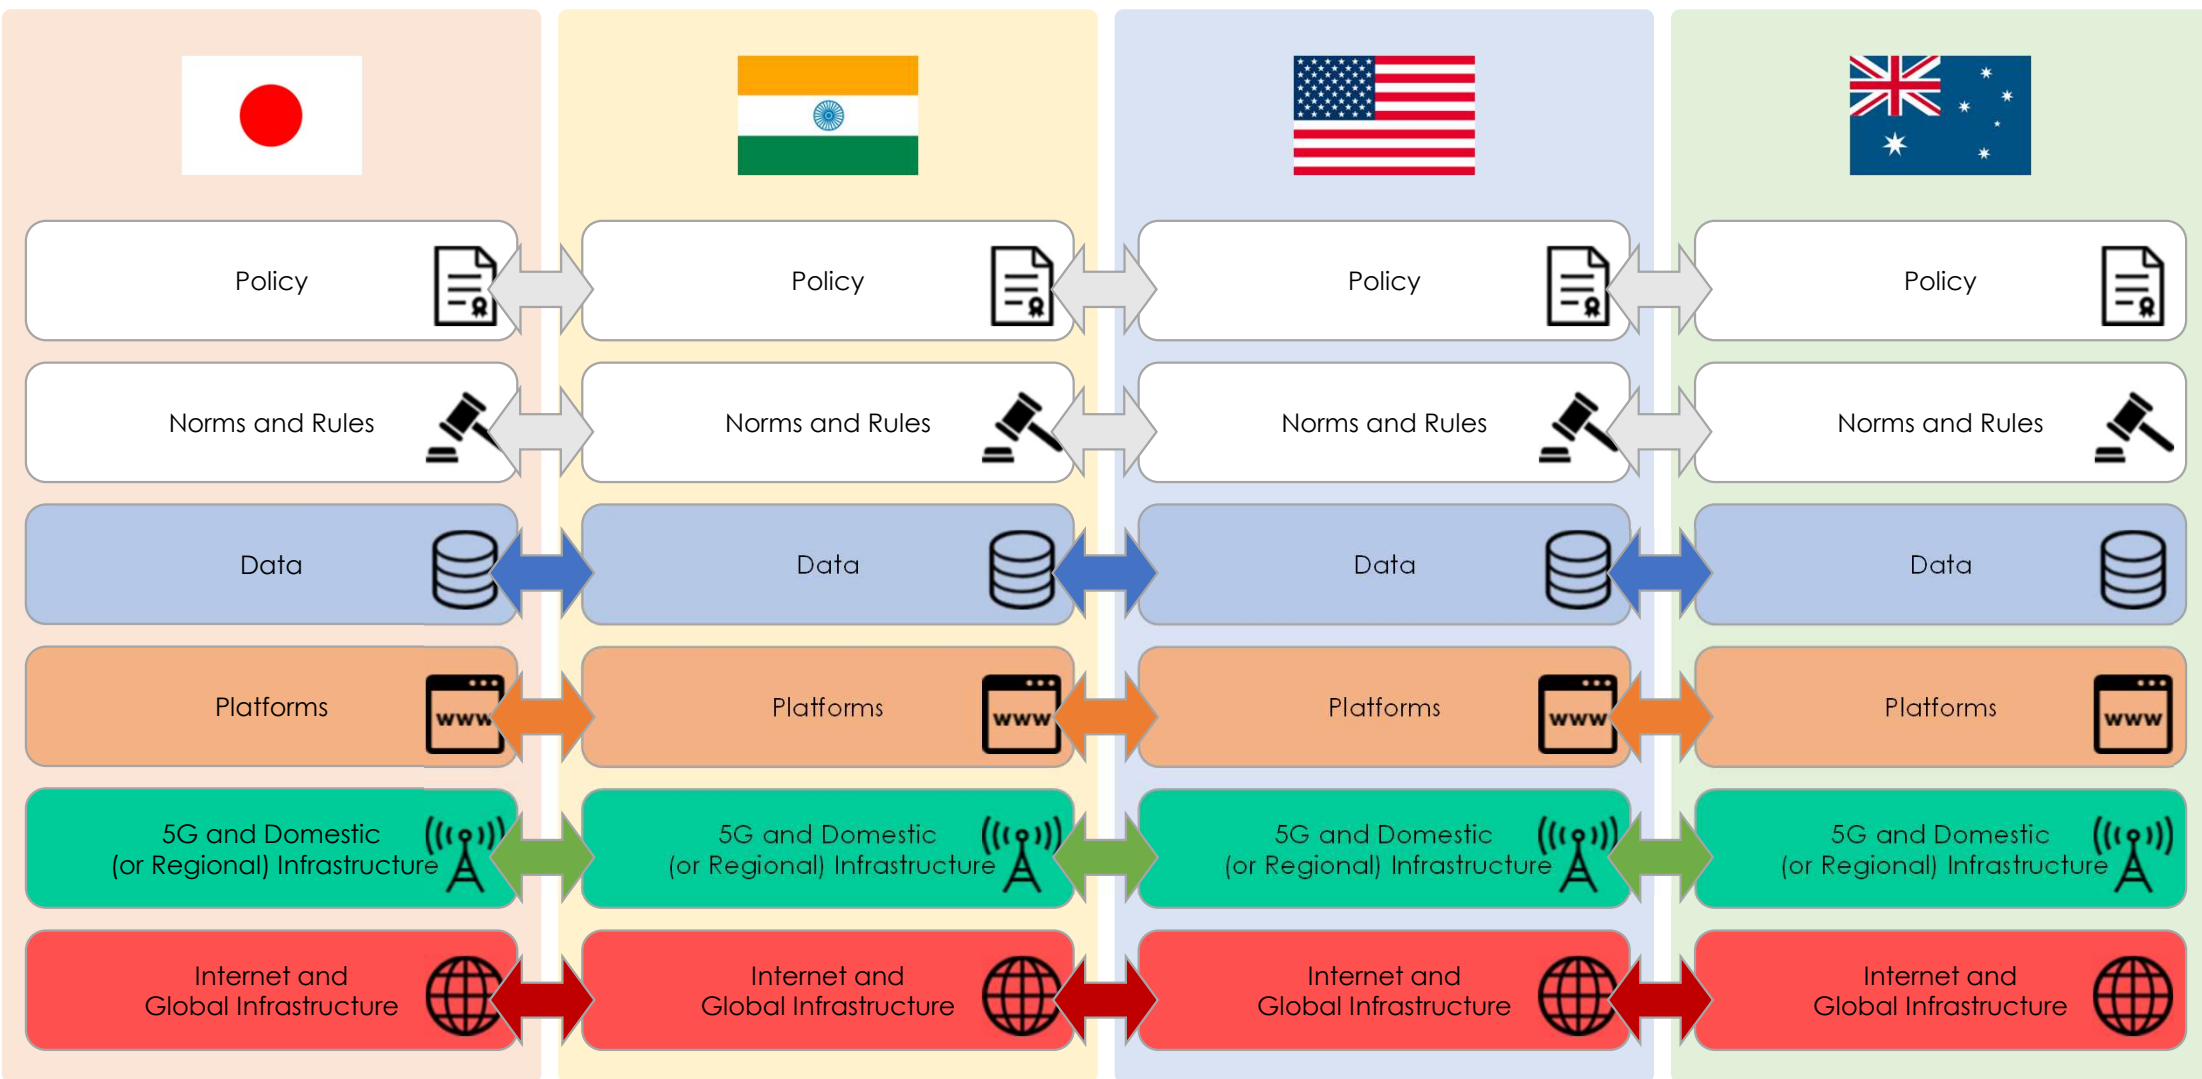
Policy

Norms and Rules

Data

Platforms

www

5G and Domestic (or Regional) Infrastructure

Internet and Global Infrastructure

Policy

Norms and Rules

Data

Platforms

www

5G and Domestic (or Regional) Infrastructure

Internet and Global Infrastructure

Policy

Norms and Rules

Data

Platforms

www

5G and Domestic (or Regional) Infrastructure

Internet and Global Infrastructure

Policy

Norms and Rules

Data

Platforms

www

5G and Domestic (or Regional) Infrastructure

Internet and Global Infrastructure